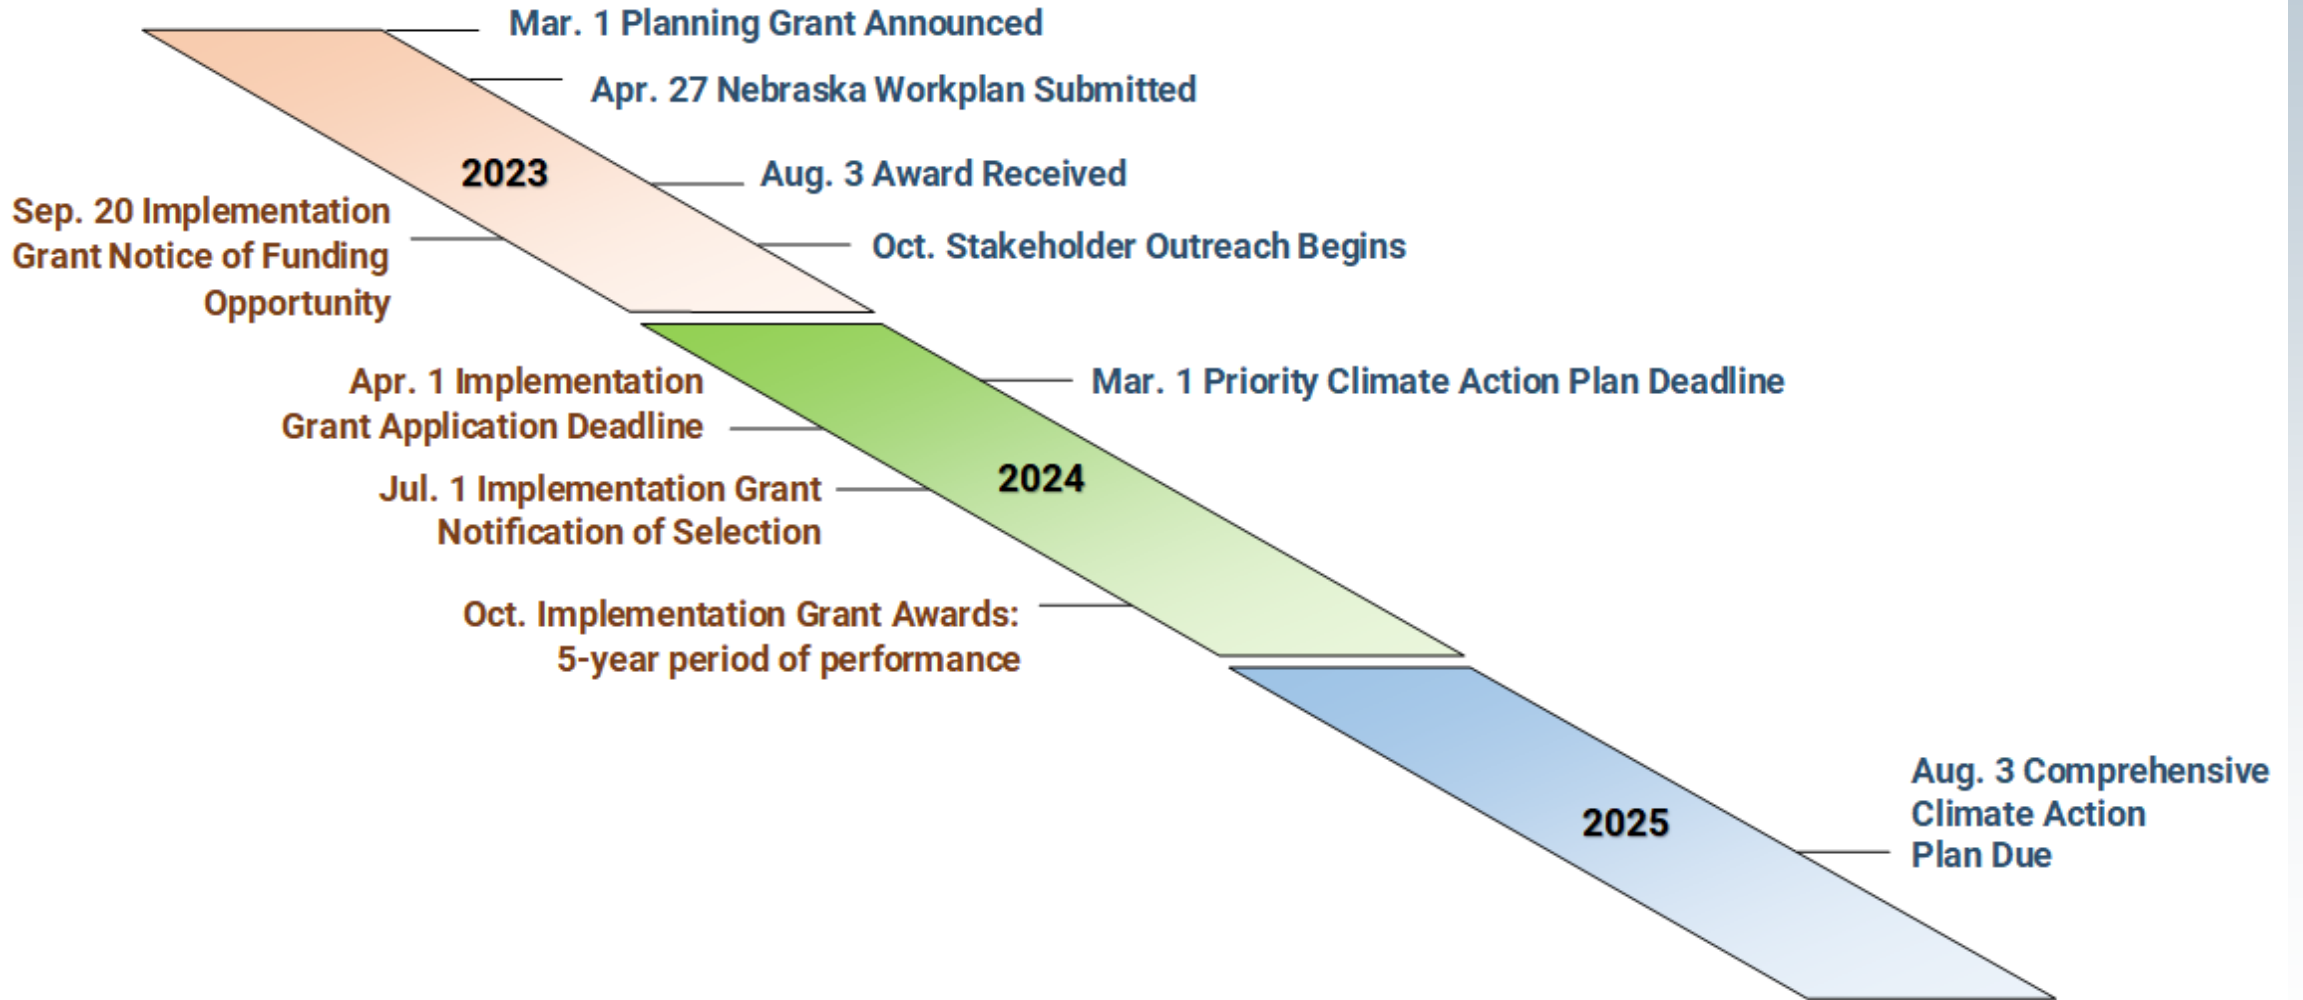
Mar. 1 Planning Grant Announced

Apr. 27 Nebraska Workplan Submitted

2023

Aug. 3 Award Received

Sep. 20 Implementation Grant Notice of Funding Opportunity

Oct. Stakeholder Outreach Begins

Mar. 1 Priority Climate Action Plan Deadline

Apr. 1 Implementation Grant Application Deadline

2024

Jul. 1 Implementation Grant Notification of Selection

Oct. Implementation Grant Awards: 5-year period of performance

Aug. 3 Comprehensive Climate Action Plan Due

2025